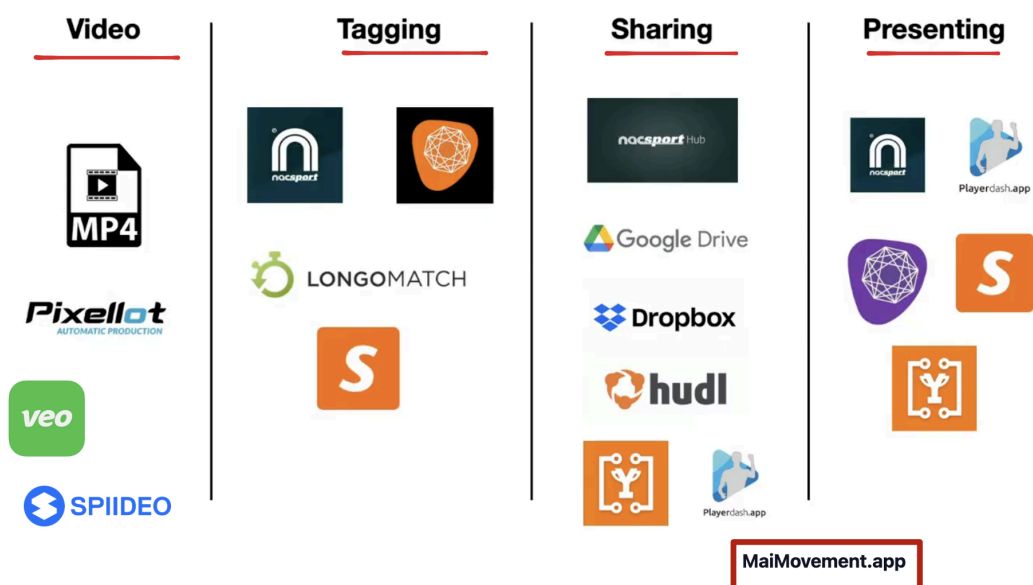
Video

MP4

Pixellot
AUTOMATIC PRODUCTION

veo

SPIIDEO

Tagging

nacsport

LONGOMATCH

S

Sharing

nacsport Hub

Google Drive

Dropbox

hudl

Playerdash.app

Presenting

nacsport

Playerdash.app

S

MaiMovement.app